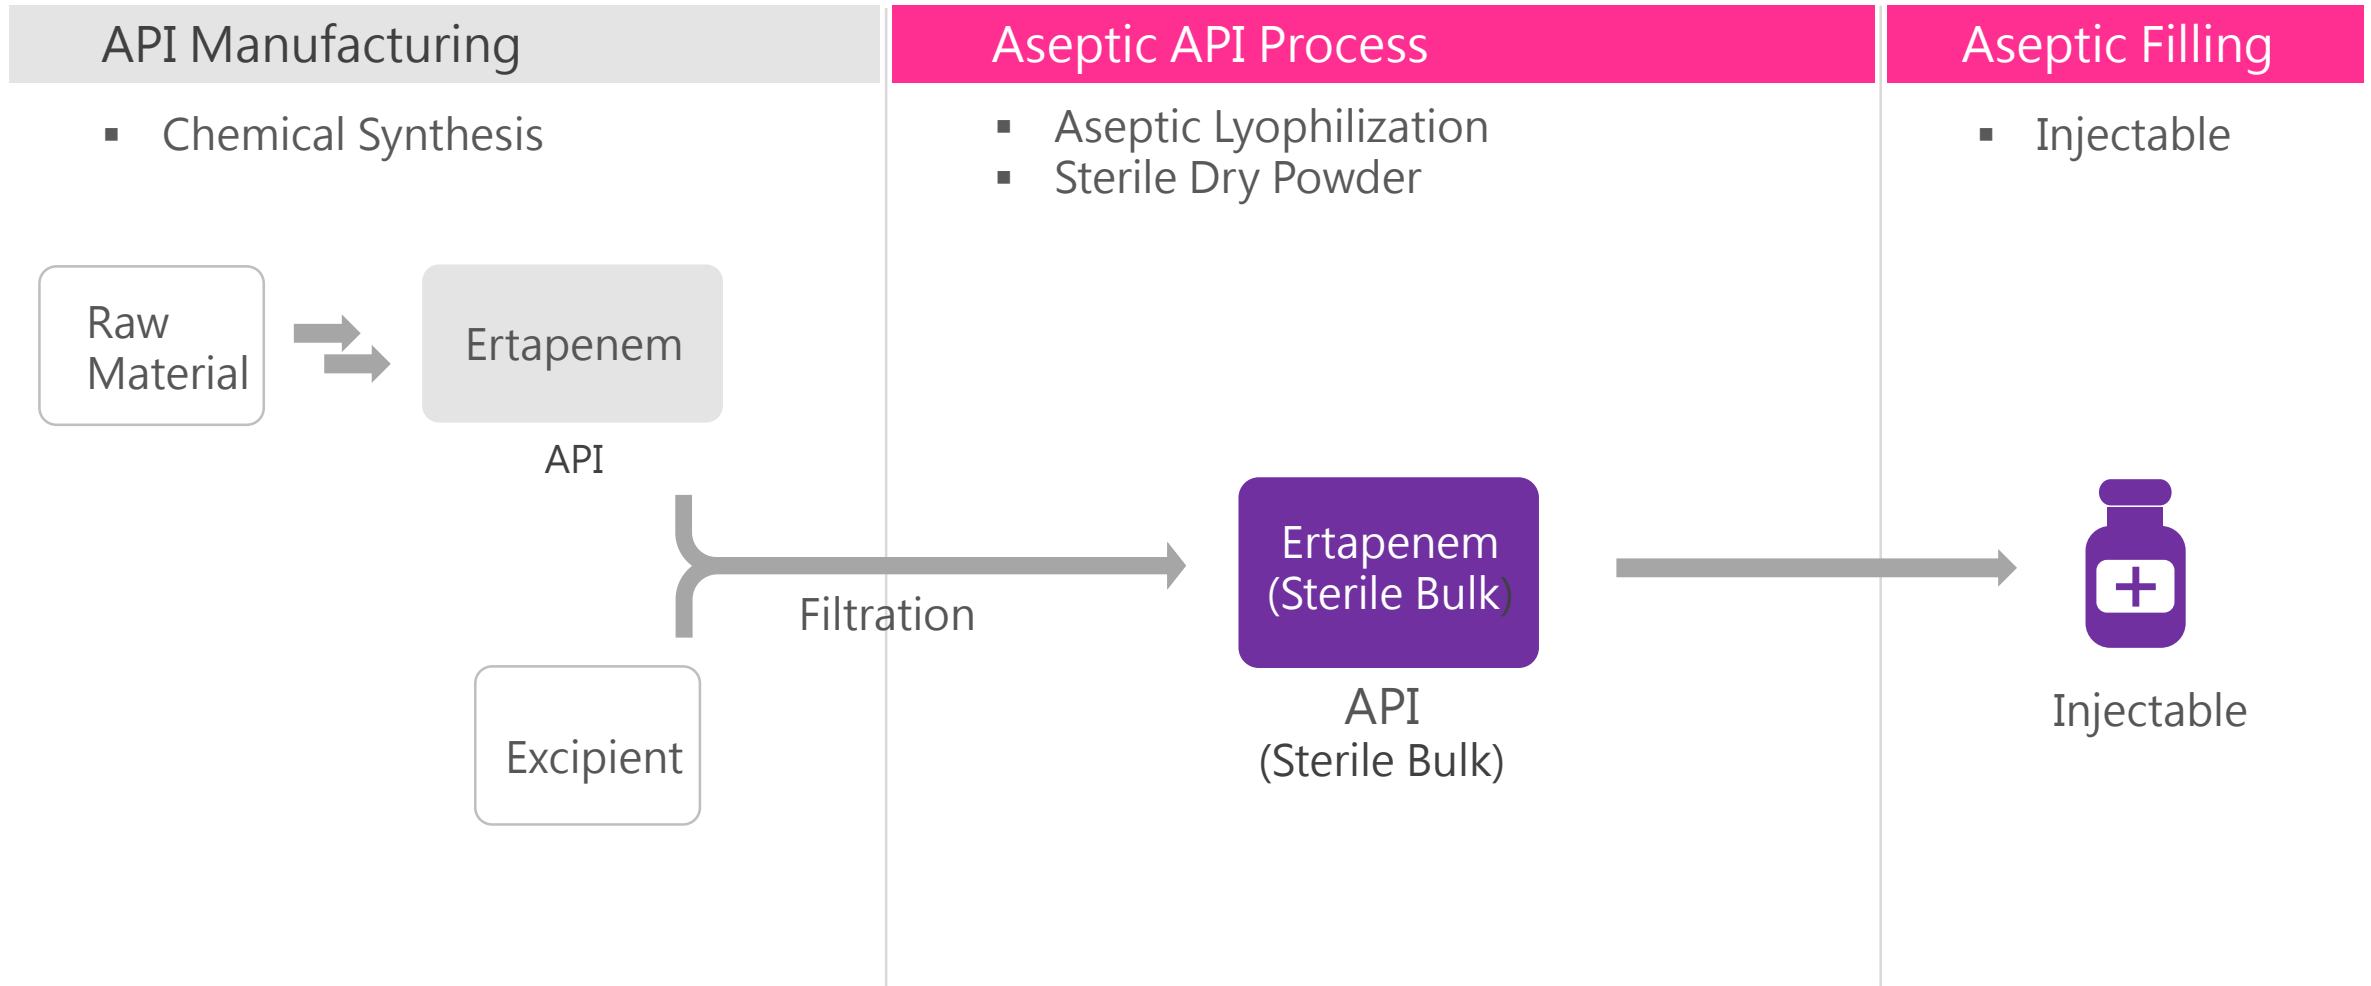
API Manufacturing

- Chemical Synthesis

Aseptic API Process

- Aseptic Lyophilization
- Sterile Dry Powder

Aseptic Filling

- Injectable

Raw Material

Ertapenem

API

Filtration

Excipient

Ertapenem (Sterile Bulk)

API (Sterile Bulk)

Injectable